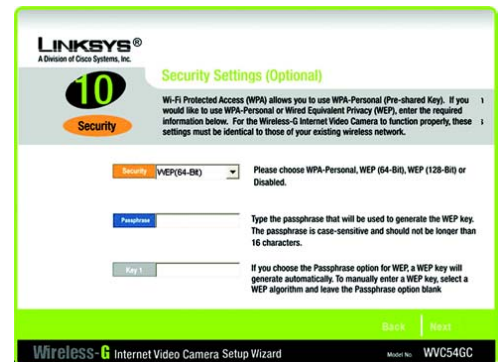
LINKSYS®
A Division of Cisco Systems, Inc.

10
Security

Security Settings (Optional)

Wi-Fi Protected Access (WPA) allows you to use WPA-Personal (Pre-shared Key). If you would like to use WPA-Personal or Wired Equivalent Privacy (WEP), enter the required information below. For the Wireless-G Internet Video Camera to function properly, these settings must be identical to those of your existing wireless network.

Security WEP(64-Bit)

Please choose WPA-Personal, WEP (64-Bit), WEP (128-Bit) or Disabled.

Passphrase

Type the passphrase that will be used to generate the WEP key. The passphrase is case-sensitive and should not be longer than 16 characters.

Key 1

If you choose the Passphrase option for WEP, a WEP key will generate automatically. To manually enter a WEP key, select a WEP algorithm and leave the Passphrase option blank

Back Next

Wireless-G Internet Video Camera Setup Wizard Model No. WVC54GC